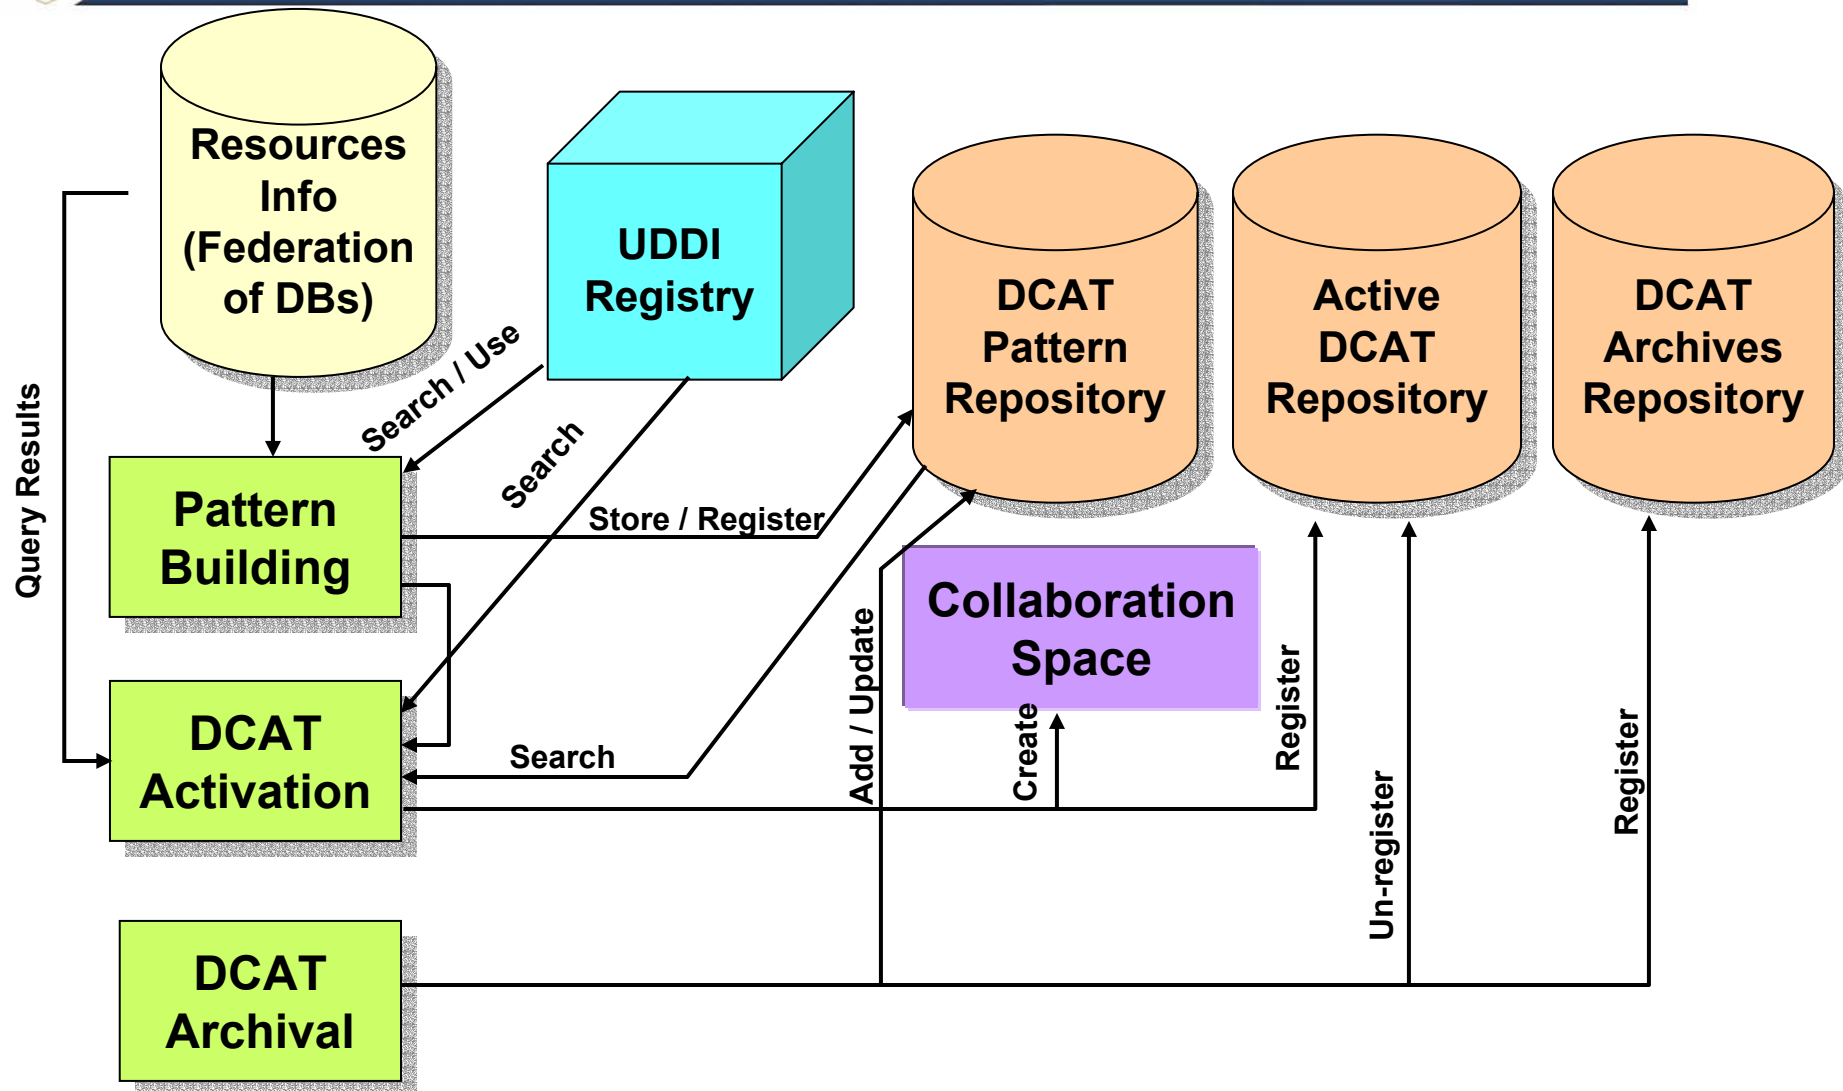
Resources Info (Federation of DBs)

UDDI Registry

DCAT Pattern Repository

Active DCAT Repository

DCAT Archives Repository

Query Results

Search / Use

Search

Pattern Building

Store / Register

DCAT Activation

Search

Collaboration Space

Add / Update

Create

Register

Un-register

Register

DCAT Archival